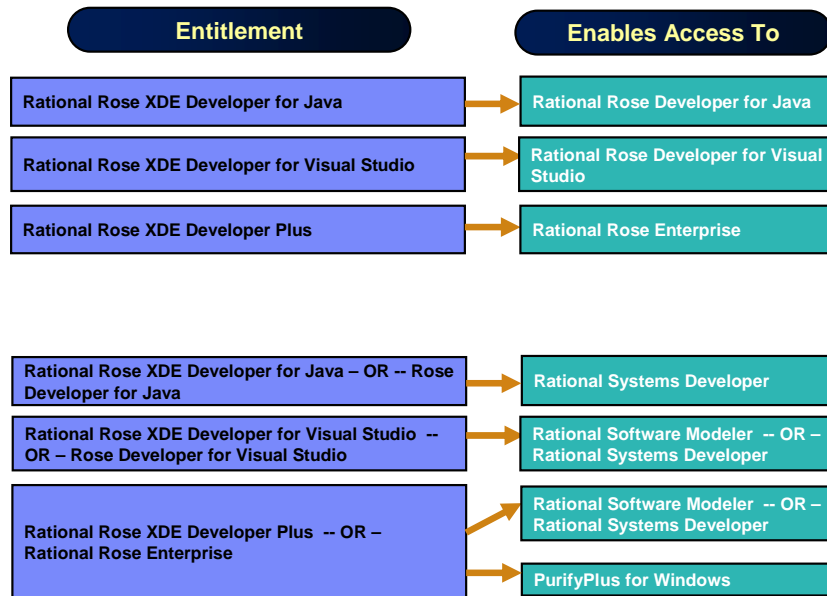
Entitlement

Enables Access To

Rational Rose XDE Developer for Java

Rational Rose Developer for Java

Rational Rose XDE Developer for Visual Studio

Rational Rose Developer for Visual Studio

Rational Rose XDE Developer Plus

Rational Rose Enterprise

Rational Rose XDE Developer for Java – OR -- Rose Developer for Java

Rational Systems Developer

Rational Rose XDE Developer for Visual Studio -- OR – Rose Developer for Visual Studio

Rational Software Modeler -- OR – Rational Systems Developer

Rational Rose XDE Developer Plus -- OR – Rational Rose Enterprise

Rational Software Modeler -- OR – Rational Systems Developer

PurifyPlus for Windows